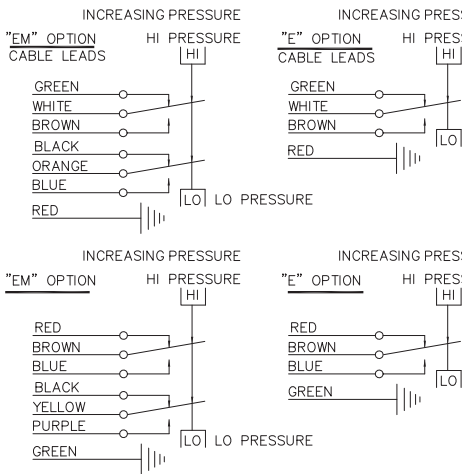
INCREASING PRESSURE
"EM" OPTION
CABLE LEADS
HI PRESSURE
HI
GREEN
WHITE
BROWN
BLACK
ORANGE
BLUE
RED
LO
LO PRESSURE

INCREASING PRESS
"E" OPTION
CABLE LEADS
HI PRES
HI
GREEN
WHITE
BROWN
RED
LO

INCREASING PRESSURE
"EM" OPTION
HI PRESSURE
HI
RED
BROWN
BLUE
BLACK
YELLOW
PURPLE
GREEN
LO
LO PRESSURE

INCREASING PRESS
"E" OPTION
HI PRES
HI
RED
BROWN
BLUE
GREEN
LO